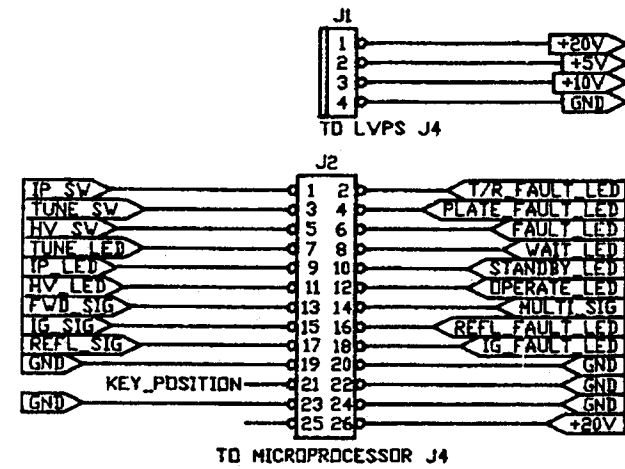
J1

1 +20V
2 +5V
3 +10V
4 GND

TO LVPS J4

J2

IP_SW 1 2 T/R_FAULT_LED
TUNE_SW 3 4 PLATE_FAULT_LED
HV_SW 5 6 FAULT_LED
TUNE_LED 7 8 WAIT_LED
IP_LED 9 10 STANDBY_LED
HV_LED 11 12 OPERATE_LED
FWD_SIG 13 14 MULTI_SIG
IG_SIG 15 16 REFL_FAULT_LED
REFL_SIG 17 18 IG_FAULT_LED
GND 19 20 GND
KEY_POSITION 21 22 GND
GND 23 24 GND
25 26 +20V

TO MICROPROCESSOR J4